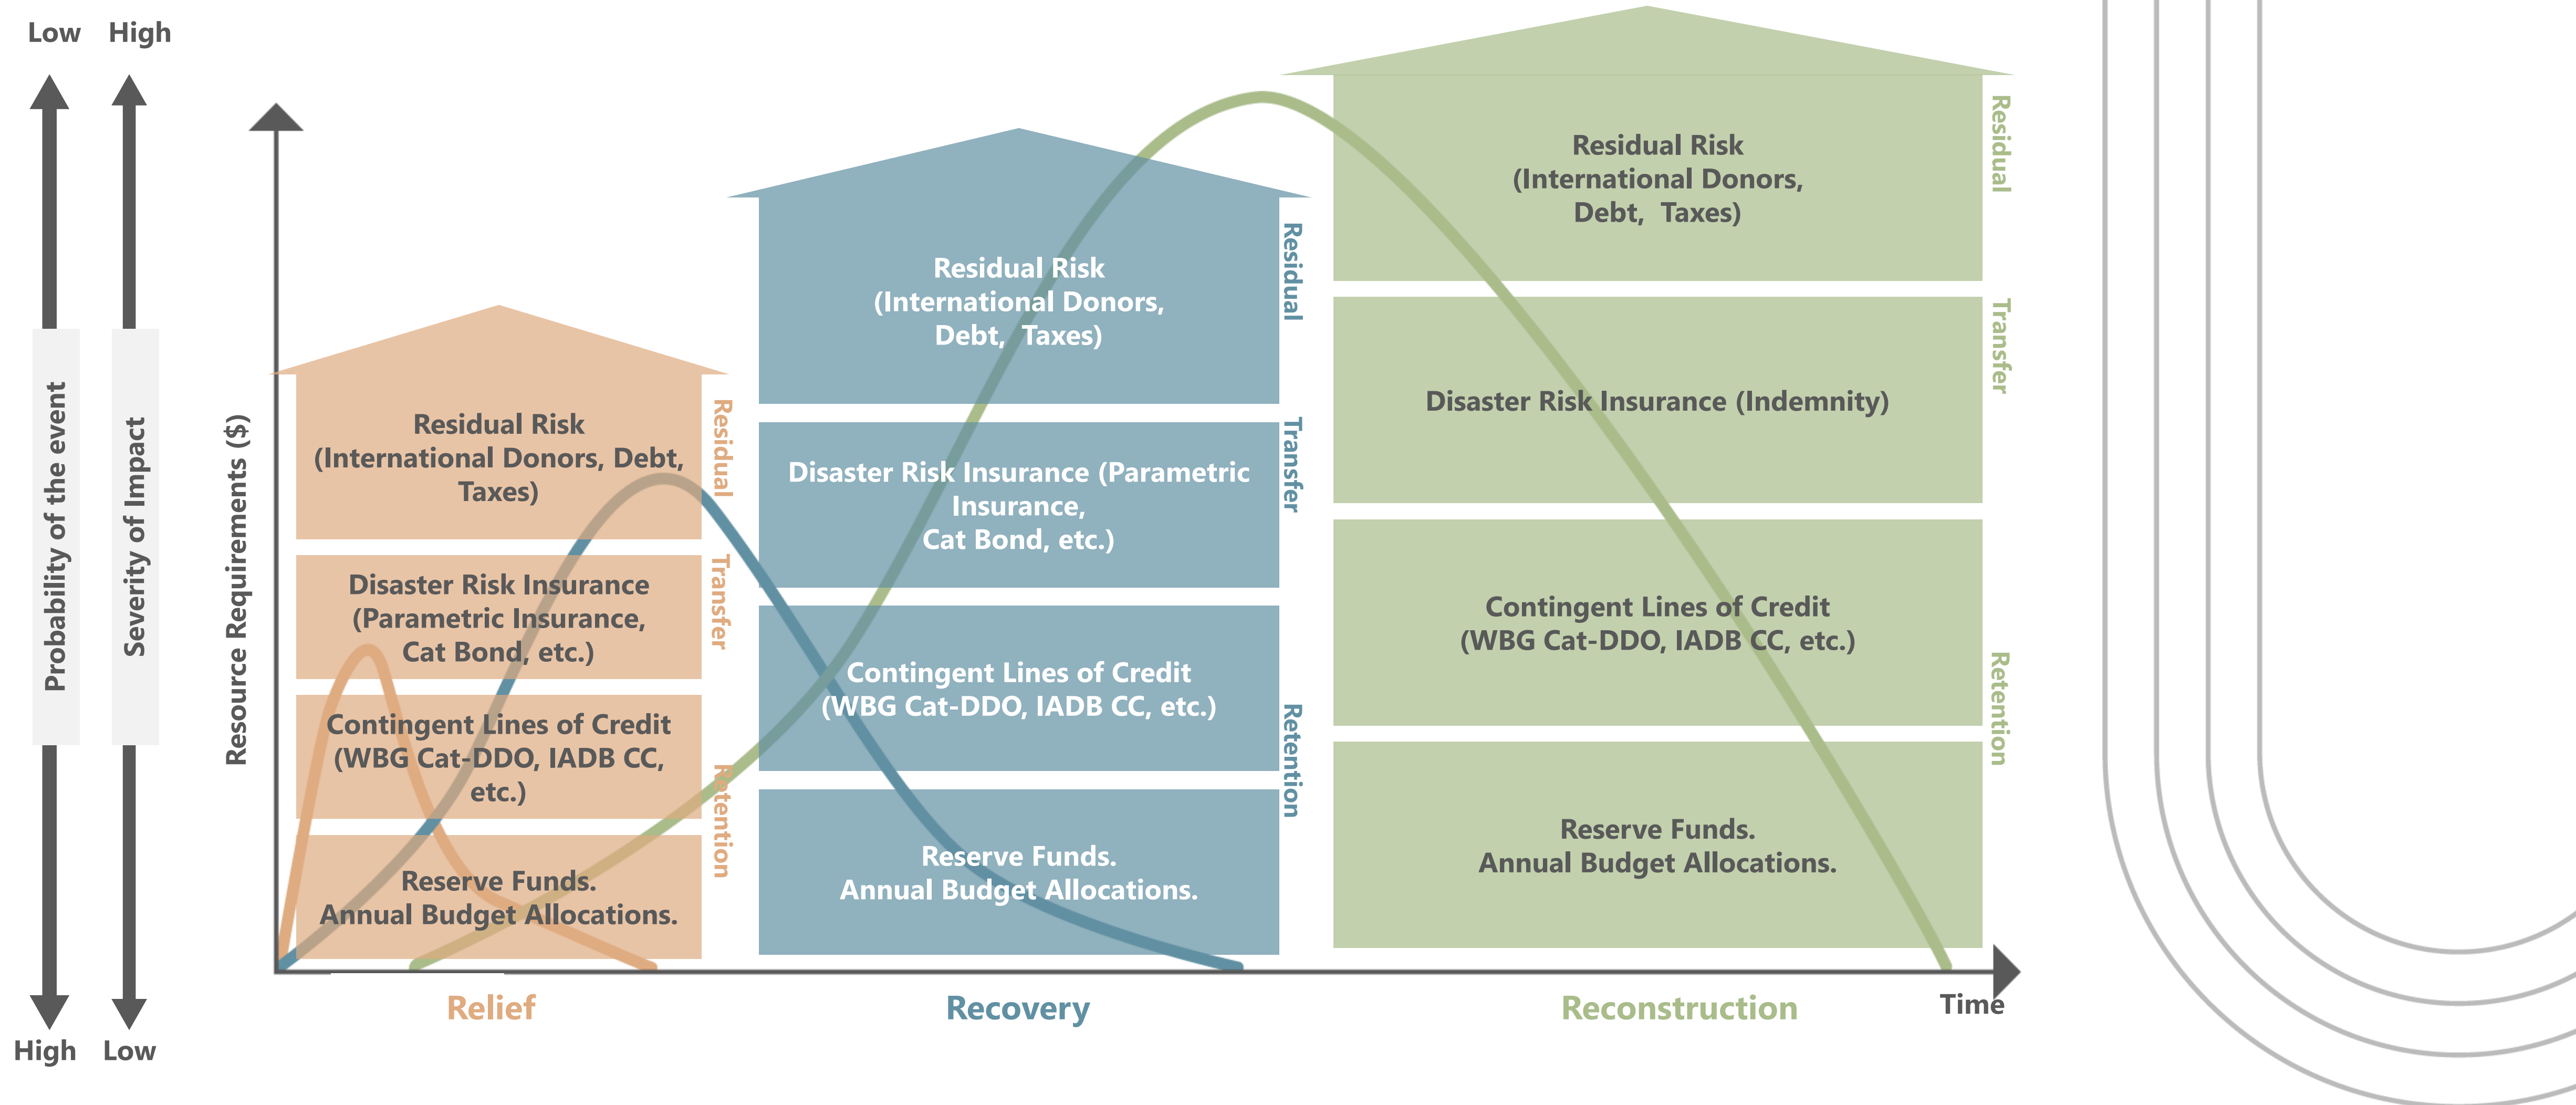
Low High

Probability of the event

Severity of Impact

High Low

Resource Requirements ($)

Residual Risk (International Donors, Debt, Taxes)

Disaster Risk Insurance (Parametric Insurance, Cat Bond, etc.)

Contingent Lines of Credit (WBG Cat-DDO, IADB CC, etc.)

Reserve Funds. Annual Budget Allocations.

Residual

Transfer

Retention

Residual Risk (International Donors, Debt, Taxes)

Disaster Risk Insurance (Parametric Insurance, Cat Bond, etc.)

Contingent Lines of Credit (WBG Cat-DDO, IADB CC, etc.)

Reserve Funds. Annual Budget Allocations.

Residual

Transfer

Retention

Residual Risk (International Donors, Debt, Taxes)

Disaster Risk Insurance (Indemnity)

Contingent Lines of Credit (WBG Cat-DDO, IADB CC, etc.)

Reserve Funds. Annual Budget Allocations.

Residual

Transfer

Retention

Relief

Recovery

Reconstruction

Time